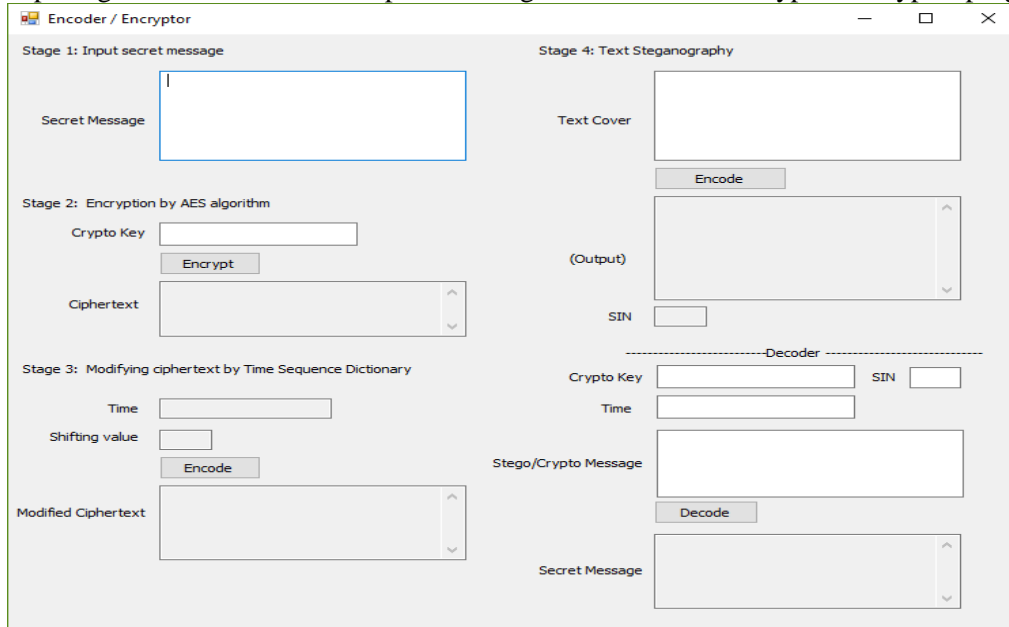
Encoder / Encryptor

Stage 1: Input secret message

Secret Message

Stage 2: Encryption by AES algorithm

Crypto Key

Encrypt

Ciphertext

Stage 3: Modifying ciphertext by Time Sequence Dictionary

Time

Shifting value

Encode

Modified Ciphertext

Stage 4: Text Steganography

Text Cover

Encode

(Output)

SIN

-------------------------Decoder ----------------------------

Crypto Key

SIN

Time

Stego/Crypto Message

Decode

Secret Message